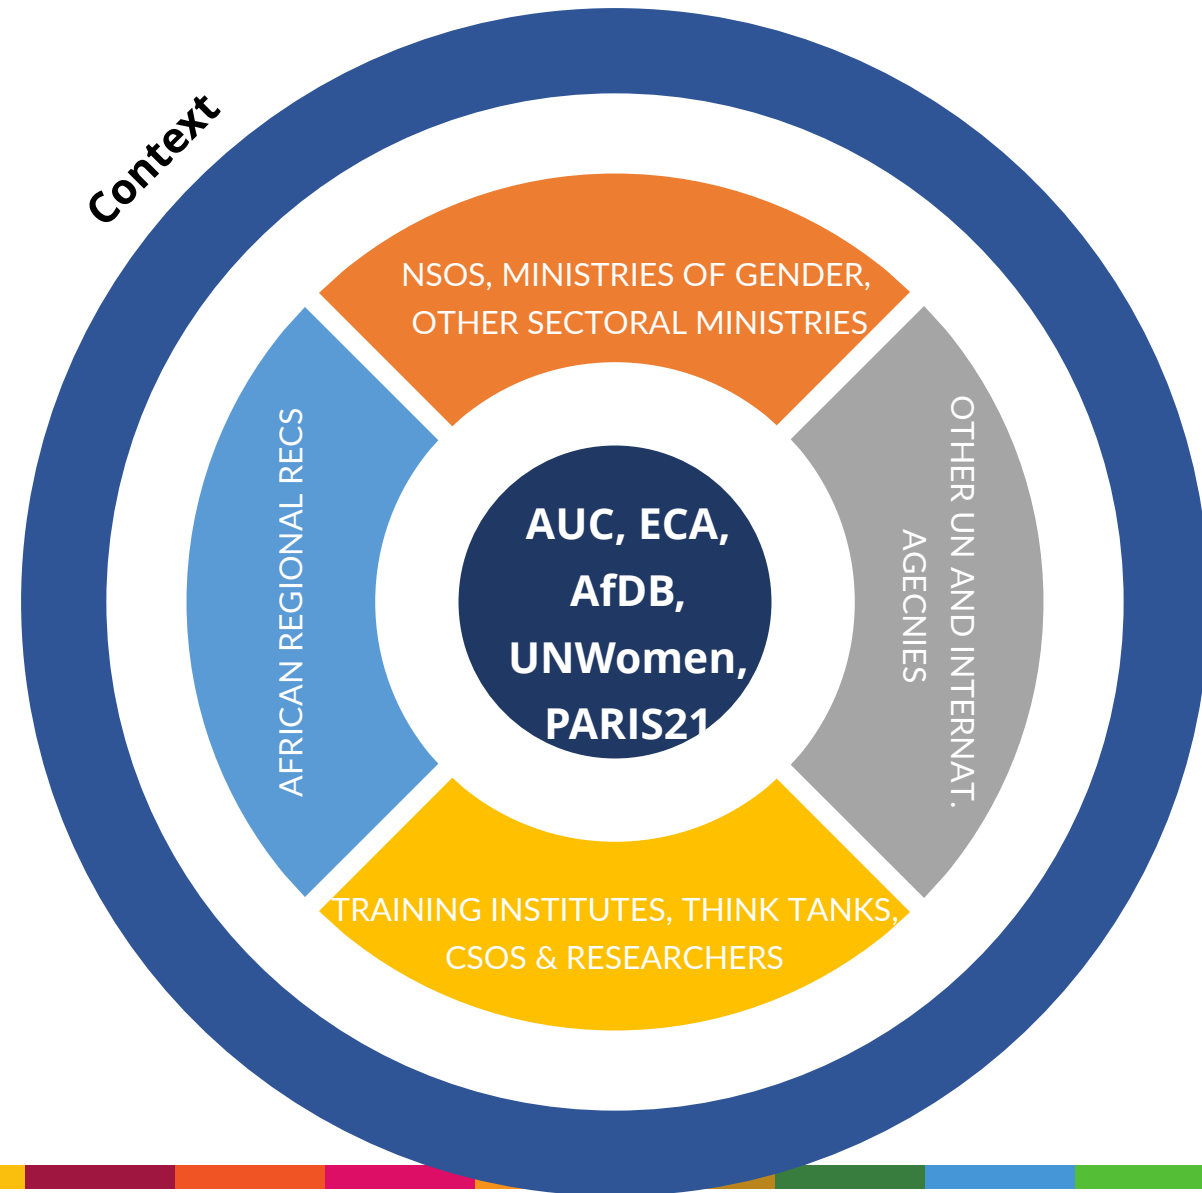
Context

NSOS, MINISTRIES OF GENDER, OTHER SECTORAL MINISTRIES

AFRICAN REGIONAL RECS

AUC, ECA, AfDB, UNWomen, PARIS21

OTHER UN AND INTERNAT. AGECNIES

TRAINING INSTITUTES, THINK TANKS, CSOS & RESEARCHERS